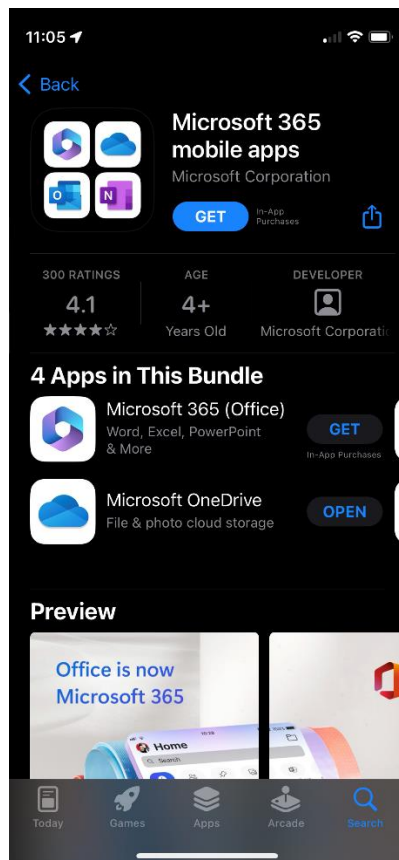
11:05

Back

O N

Microsoft 365 mobile apps
Microsoft Corporation

GET
In-App Purchases

300 RATINGS
4.1
★★★★☆

AGE
4+
Years Old

DEVELOPER
Microsoft Corporati

4 Apps in This Bundle

Microsoft 365 (Office)
Word, Excel, PowerPoint & More
GET
In-App Purchases

Microsoft OneDrive
File & photo cloud storage
OPEN

Preview

Office is now Microsoft 365

Home
Search

Today
Games
Apps
Arcade
Search